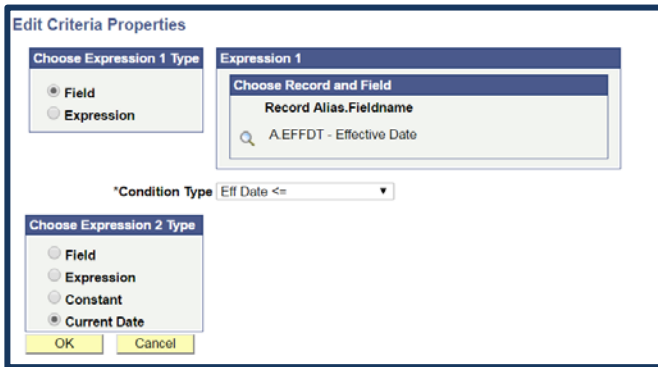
Edit Criteria Properties

Choose Expression 1 Type

Field

Expression

Expression 1

Choose Record and Field

Record Alias.Fieldname

A.EFFDT - Effective Date

*Condition Type Eff Date <=

Choose Expression 2 Type

Field

Expression

Constant

Current Date

OK Cancel